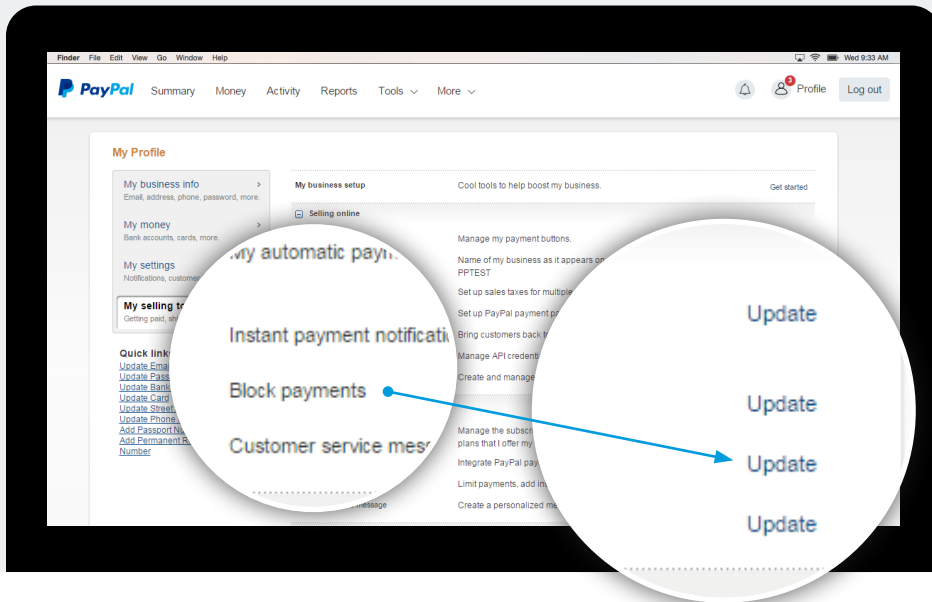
Finder File Edit View Go Window Help

Wed 9:33 AM

PayPal Summary Money Activity Reports Tools More

3 Profile Log out

My Profile

My business info
Email, address, phone, password, more.

My money
Bank accounts, cards, more.

My settings
Notifications, customer

My selling to
Getting paid, sh

Quick links
Update Emai
Update Pass
Update Bank
Update Card
Update Street
Update Phone
Add Passport N
Add Permanent R
Number

My business setup
Cool tools to help boost my business.
Get started

Selling online

Manage my payment buttons.

Name of my business as it appears on
PPTEST

Set up sales taxes for multiple

Set up PayPal payment pa

Bring customers back t

Manage API credent

Create and manage

Manage the subsc
plans that I offer my

Integrate PayPal pay

Limit payments, add ins

message
Create a personalized me

My automatic paym

Instant payment notificati

Block payments

Customer service mes

Update

Update

Update

Update